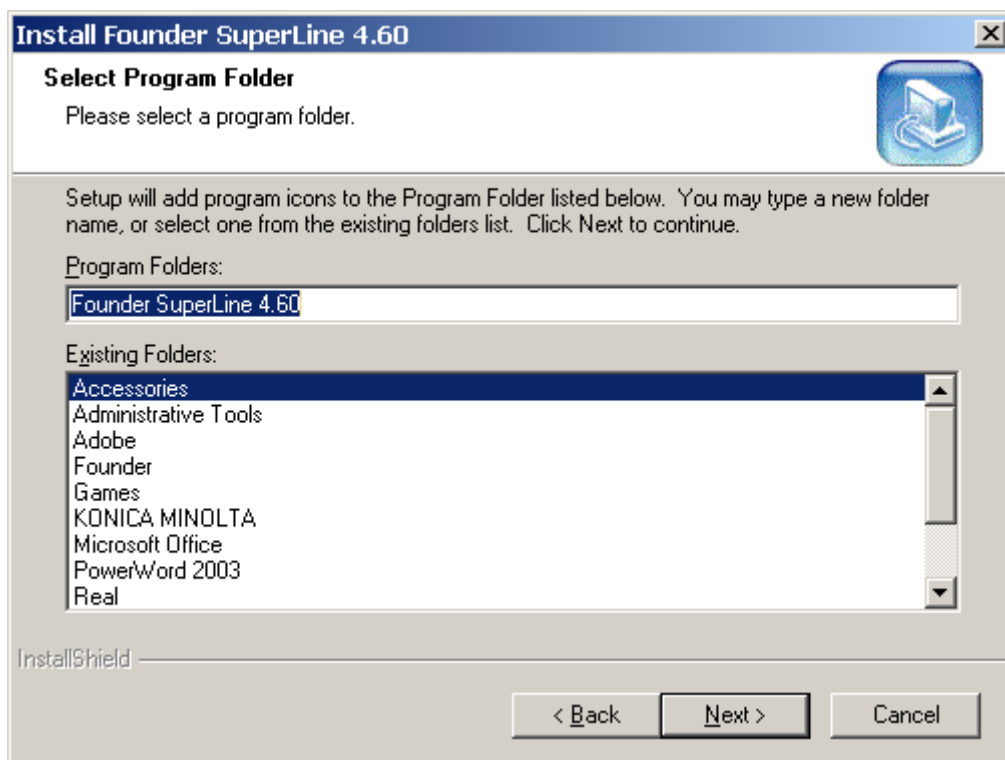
Install Founder SuperLine 4.60

Select Program Folder

Please select a program folder.

Setup will add program icons to the Program Folder listed below. You may type a new folder name, or select one from the existing folders list. Click Next to continue.

Program Folders:

Founder SuperLine 4.60

Existing Folders:

Accessories
Administrative Tools
Adobe
Founder
Games
KONICA MINOLTA
Microsoft Office
PowerWord 2003
Real

InstallShield

< Back
Next >
Cancel